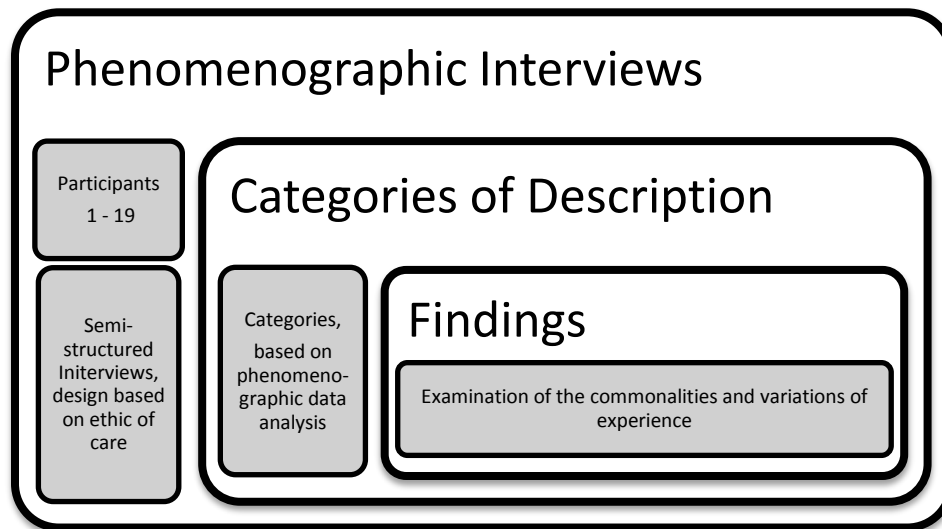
Phenomenographic Interviews

Participants
1 - 19

Semi-structured Initerviews, design based on ethic of care

Categories of Description

Categories, based on phenomenographic data analysis

Findings

Examination of the commonalities and variations of experience